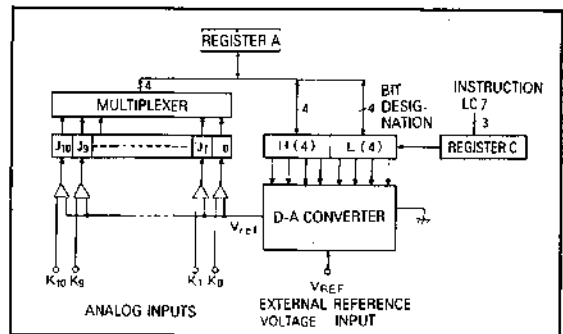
REGISTER A

4

MULTIPLEXER

4

4

BIT DESIGNATION

INSTRUCTION LC 7

3

$J_{10}$ $J_9$ $J_1$ 0

H (4) L (4)

REGISTER C

D-A CONVERTER

$V_{ref}$

$K_{10}$ $K_9$ $K_1$ $K_0$

$V_{REF}$

ANALOG INPUTS

EXTERNAL REFERENCE VOLTAGE INPUT